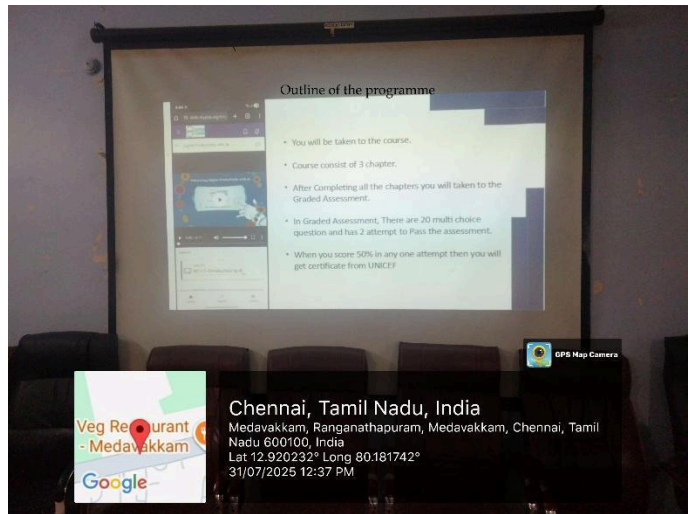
Outline of the programme

- You will be taken to the course.
- Course consist of 3 chapter.
- After Completing all the chapters you will taken to the Graded Assessment.
- In Graded Assessment, There are 20 multi choice question and has 2 attempt to Pass the assessment.
- When you score 50% in any one attempt then you will get certificate from UNICEF

GPS Map Camera

Veg Restaurant - Medavakkam

Google

Chennai, Tamil Nadu, India
Medavakkam, Ranganathapuram, Medavakkam, Chennai, Tamil Nadu 600100, India
Lat 12.920232° Long 80.181742°
31/07/2025 12:37 PM